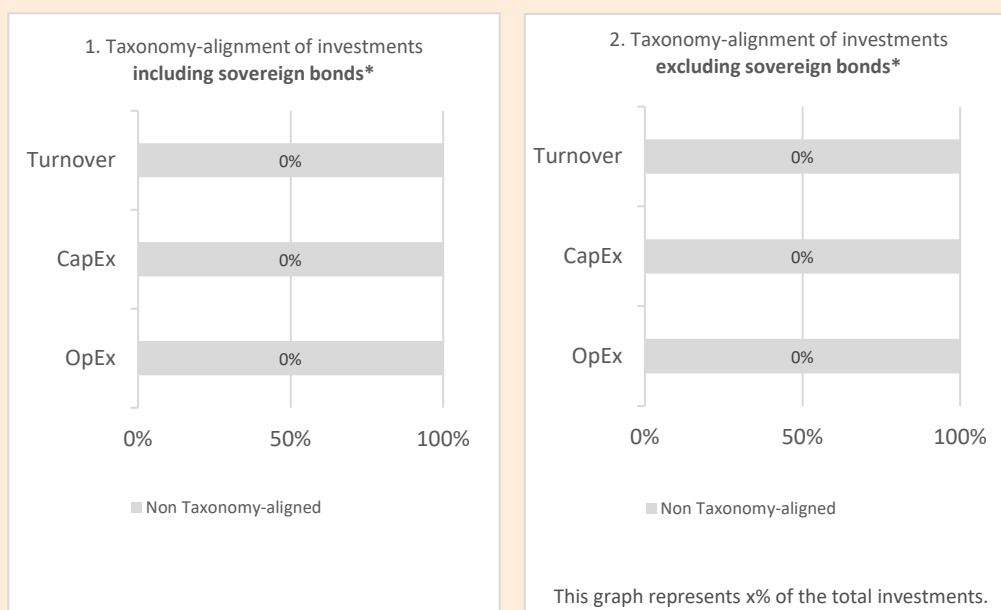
1. Taxonomy-alignment of investments **including sovereign bonds***

Turnover 0%

CapEx 0%

OpEx 0%

0% 50% 100%

Non Taxonomy-aligned

2. Taxonomy-alignment of investments **excluding sovereign bonds***

Turnover 0%

CapEx 0%

OpEx 0%

0% 50% 100%

Non Taxonomy-aligned

This graph represents x% of the total investments.